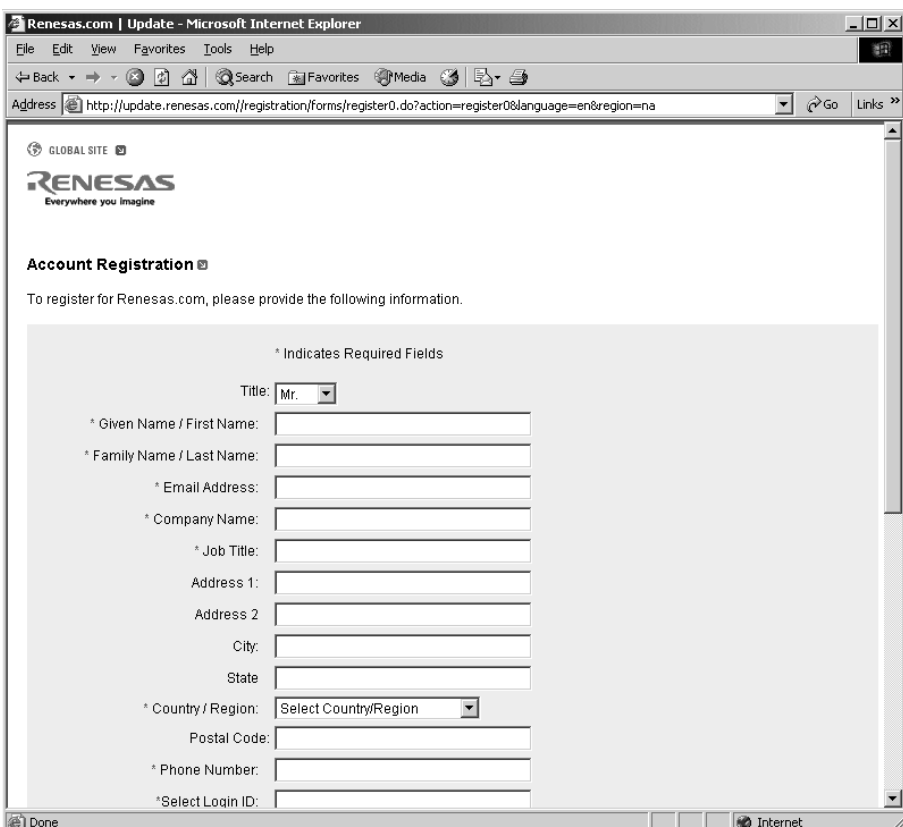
Renesas.com | Update - Microsoft Internet Explorer

File Edit View Favorites Tools Help

Back Search Favorites Media

Address http://update.renesas.com//registration/forms/register0.do?action=register0&language=en&region=na Go Links »

GLOBAL SITE

RENESAS
Everywhere you imagine

Account Registration

To register for Renesas.com, please provide the following information.

* Indicates Required Fields

Title: Mr.

* Given Name / First Name:

* Family Name / Last Name:

* Email Address:

* Company Name:

* Job Title:

Address 1:

Address 2

City:

State

* Country / Region: Select Country/Region

Postal Code:

* Phone Number:

*Select Login ID:

Done

Internet